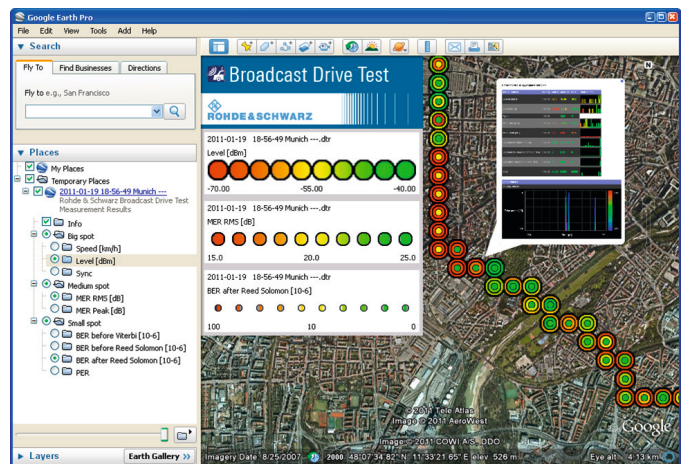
Google Earth Pro

File Edit View Tools Add Help

▼ Search

Fly To | Find Businesses | Directions

Fly to e.g., San Francisco

▼ Places

My Places
Temporary Places
2011-01-19 18-56-49 Munich ---
Rohde & Schwarz Broadcast Drive Test Measurement Results
Info
Big spot
Speed [km/h]
Level [dBm]
Sync
Medium spot
MER RMS [dB]
MER Peak [dB]
Small spot
BER before Viterbi [10-6]
BER before Reed Solomon [10-6]
BER after Reed Solomon [10-6]
PER

▶ Layers | Earth Gallery »

Broadcast Drive Test

ROHDE&SCHWARZ

2011-01-19 18-56-49 Munich ---.dtr
Level [dBm]
-70.00 -55.00 -40.00

2011-01-19 18-56-49 Munich ---.dtr
MER RMS [dB]
15.0 20.0 25.0

2011-01-19 18-56-49 Munich ---.dtr
BER after Reed Solomon [10-6]
100 10 0

© 2011 Tele Atlas
Image © 2011 AeroWest
Image © 2011 COWI A/S DDO

Google

Imagery Date: 8/25/2007 2000 48°07'34.82" N 11°33'21.65" E elev 526 m Eye alt 4.13 km